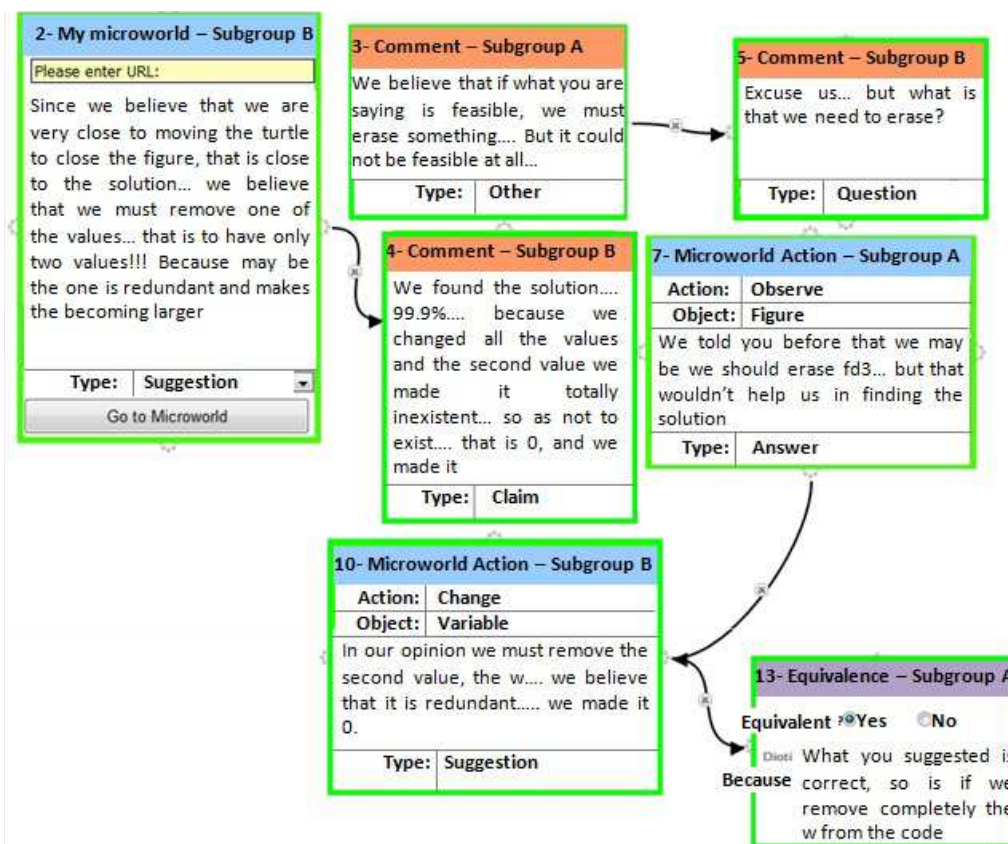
2- My microworld – Subgroup B

Please enter URL:

Since we believe that we are very close to moving the turtle to close the figure, that is close to the solution… we believe that we must remove one of the values… that is to have only two values!!! Because may be the one is redundant and makes the becoming larger

| Type: | Suggestion |
|---|---|

Go to Microworld

3- Comment – Subgroup A

We believe that if what you are saying is feasible, we must erase something…. But it could not be feasible at all…

| Type: | Other |
|---|---|

5- Comment – Subgroup B

Excuse us… but what is that we need to erase?

| Type: | Question |
|---|---|

4- Comment – Subgroup B

We found the solution…. 99.9%…. because we changed all the values and the second value we made it totally inexistent… so as not to exist…. that is 0, and we made it

| Type: | Claim |
|---|---|

7- Microworld Action – Subgroup A

| Action: | Observe |
|---|---|
| Object: | Figure |

We told you before that we may be we should erase fd3… but that wouldn't help us in finding the solution

| Type: | Answer |
|---|---|

10- Microworld Action – Subgroup B

| Action: | Change |
|---|---|
| Object: | Variable |

In our opinion we must remove the second value, the w…. we believe that it is redundant….. we made it 0.

| Type: | Suggestion |
|---|---|

13- Equivalence – Subgroup A

Equivalent ? Yes No

Because What you suggested is correct, so is if we remove completely the w from the code